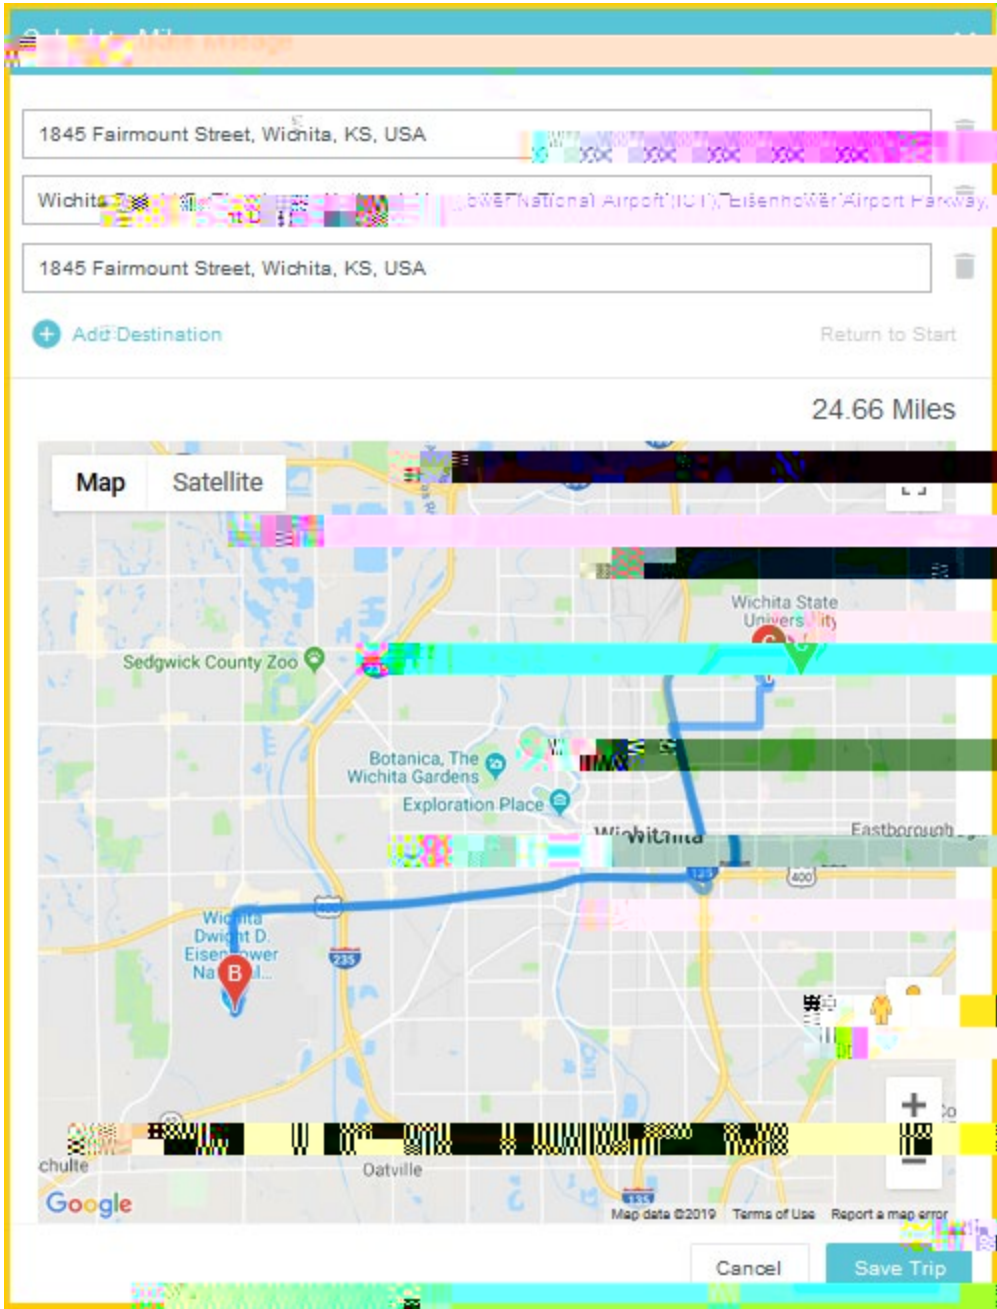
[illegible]

1845 Fairmount Street, Wichita, KS, USA

Wichita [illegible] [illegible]ower National Airport (ICT), Eisenhower Airport Parkway,

1845 Fairmount Street, Wichita, KS, USA

Add Destination

Return to Start

24.66 Miles

Map
Satellite

Wichita State Univers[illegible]ity

Sedgwick County Zoo

235

Botanica, The Wichita Gardens

Exploration Place

Wichita

Eastborough

135

400

400

Wichita Dwight D. Eisenhower Na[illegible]l...

B

235

chulte

Oatville

135

Google

Map data ©2019
Terms of Use
Report a map error

Cancel
Save Trip